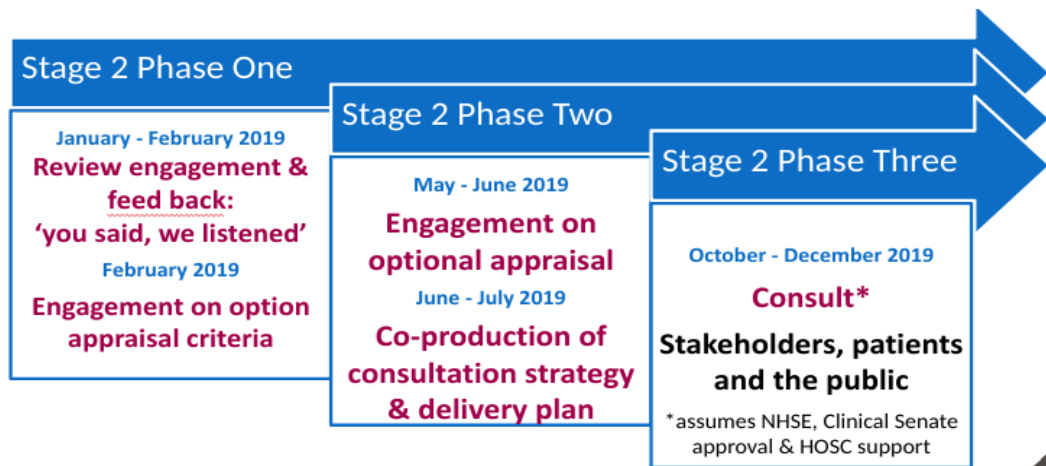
Stage 2 Phase One

January - February 2019
Review engagement & feed back: 'you said, we listened'
February 2019
Engagement on option appraisal criteria

Stage 2 Phase Two

May - June 2019
Engagement on optional appraisal
June - July 2019
Co-production of consultation strategy & delivery plan

Stage 2 Phase Three

October - December 2019
Consult*
Stakeholders, patients and the public
*assumes NHSE, Clinical Senate approval & HOSC support